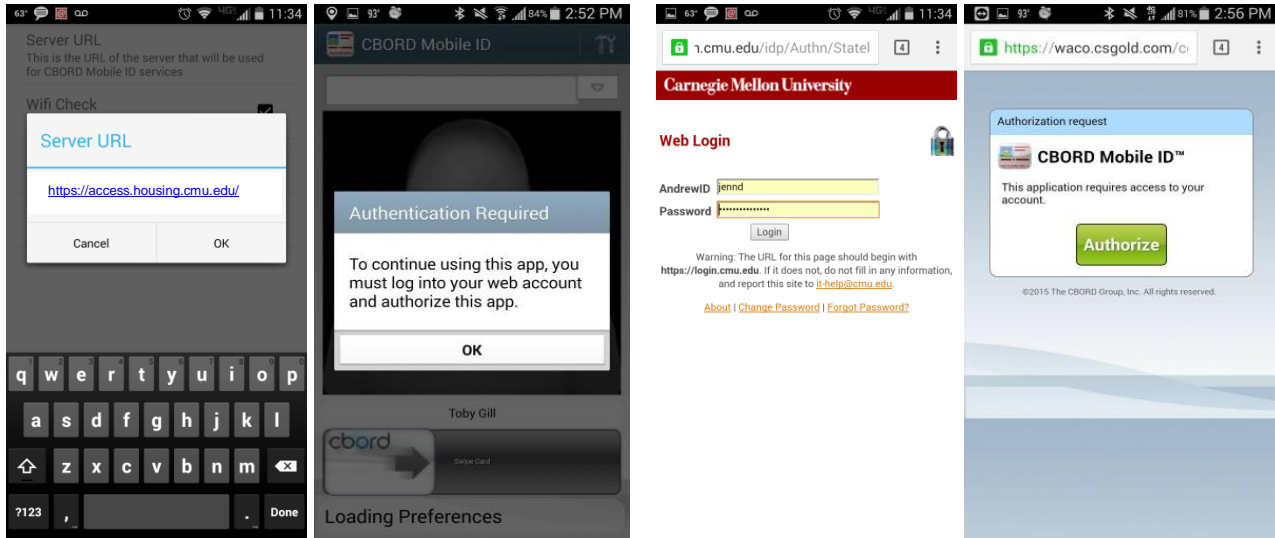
63° 4G 11:34

Server URL
This is the URL of the server that will be used for CBORD Mobile ID services

Wifi Check

Server URL

https://access.housing.cmu.edu/

Cancel OK

q w e r t y u i o p
a s d f g h j k l
z x c v b n m
?123 , . Done

93° 84% 2:52 PM

CBORD Mobile ID

Authentication Required

To continue using this app, you must log into your web account and authorize this app.

OK

Toby Gill

cbord
Swipe Card

Loading Preferences

63° 4G 11:34

ı.cmu.edu/idp/Authn/Statel 4

Carnegie Mellon University

Web Login

AndrewID jennd
Password ••••••••••••••

Login

Warning: The URL for this page should begin with https://login.cmu.edu. If it does not, do not fill in any information, and report this site to it-help@cmu.edu.

About | Change Password | Forgot Password?

93° 81% 2:56 PM

https://waco.csgold.com/c 4

Authorization request

CBORD Mobile ID™

This application requires access to your account.

Authorize

©2015 The CBORD Group, Inc. All rights reserved.